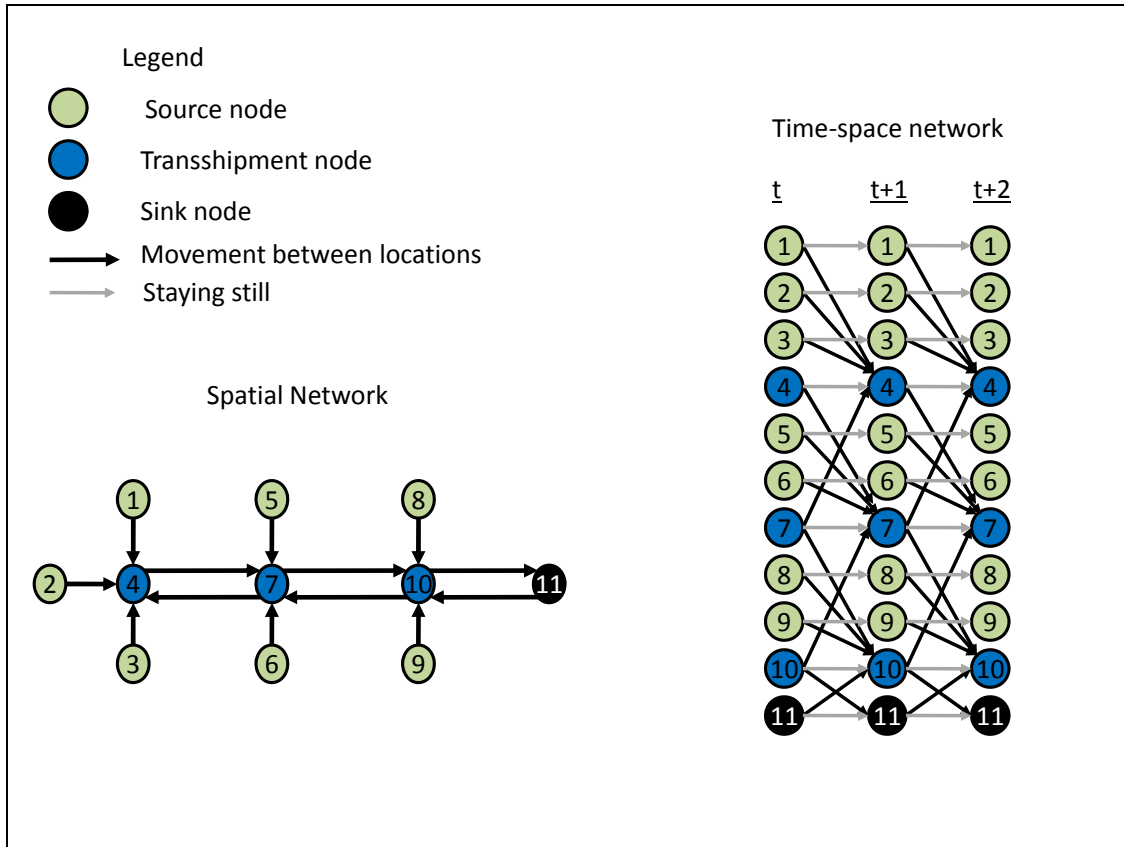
Legend

Source node

Transshipment node

Sink node

Movement between locations

Staying still

Spatial Network

1 5 8

2 4 7 10 11

3 6 9

Time-space network

t t+1 t+2

1 1 1
2 2 2
3 3 3
4 4 4
5 5 5
6 6 6
7 7 7
8 8 8
9 9 9
10 10 10
11 11 11